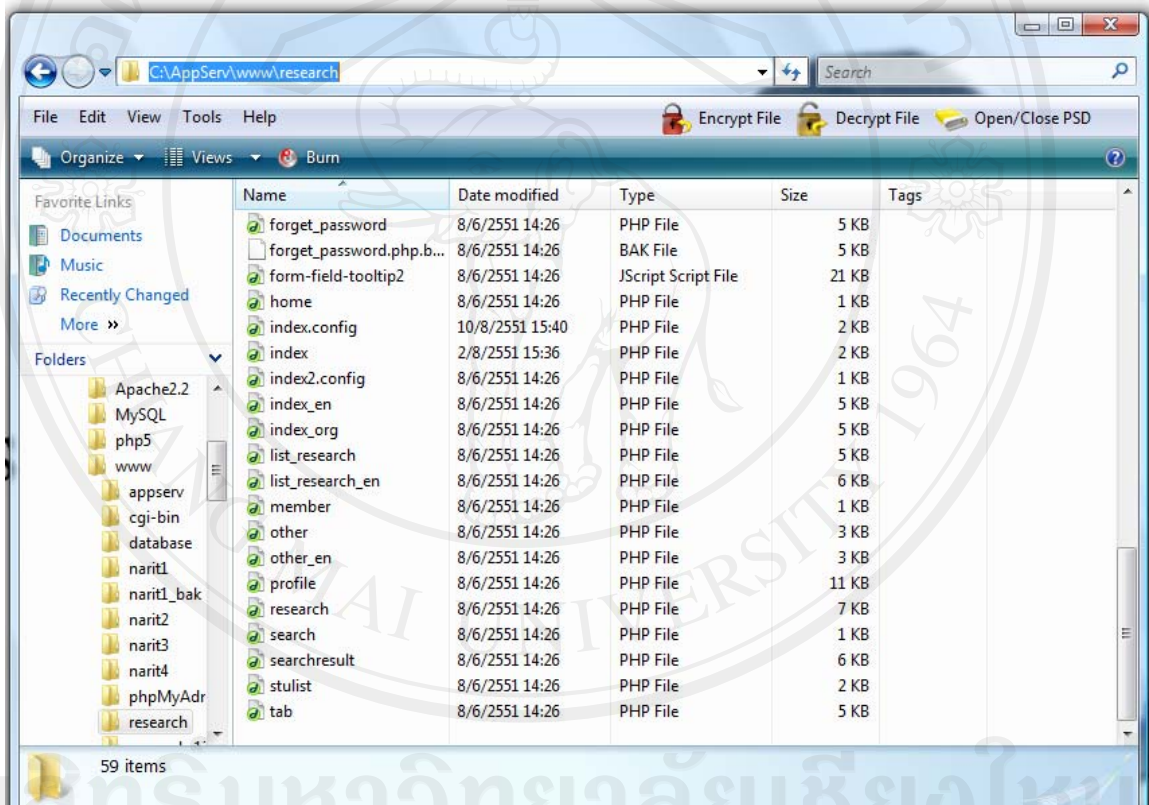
C:\AppServ\www\research

Search

File Edit View Tools Help

Encrypt File Decrypt File Open/Close PSD

Organize Views Burn

Favorite Links

Documents

Music

Recently Changed

More »

Folders

Apache2.2

MySQL

php5

www

appserv

cgi-bin

database

narit1

narit1_bak

narit2

narit3

narit4

phpMyAdr

research

| Name | Date modified | Type | Size | Tags |
|---|---|---|---|---|
| forget_password | 8/6/2551 14:26 | PHP File | 5 KB | |
| forget_password.php.b... | 8/6/2551 14:26 | BAK File | 5 KB | |
| form-field-tooltip2 | 8/6/2551 14:26 | JScript Script File | 21 KB | |
| home | 8/6/2551 14:26 | PHP File | 1 KB | |
| index.config | 10/8/2551 15:40 | PHP File | 2 KB | |
| index | 2/8/2551 15:36 | PHP File | 2 KB | |
| index2.config | 8/6/2551 14:26 | PHP File | 1 KB | |
| index_en | 8/6/2551 14:26 | PHP File | 5 KB | |
| index_org | 8/6/2551 14:26 | PHP File | 5 KB | |
| list_research | 8/6/2551 14:26 | PHP File | 5 KB | |
| list_research_en | 8/6/2551 14:26 | PHP File | 6 KB | |
| member | 8/6/2551 14:26 | PHP File | 1 KB | |
| other | 8/6/2551 14:26 | PHP File | 3 KB | |
| other_en | 8/6/2551 14:26 | PHP File | 3 KB | |
| profile | 8/6/2551 14:26 | PHP File | 11 KB | |
| research | 8/6/2551 14:26 | PHP File | 7 KB | |
| search | 8/6/2551 14:26 | PHP File | 1 KB | |
| searchresult | 8/6/2551 14:26 | PHP File | 6 KB | |
| stulist | 8/6/2551 14:26 | PHP File | 2 KB | |
| tab | 8/6/2551 14:26 | PHP File | 5 KB | |

59 items